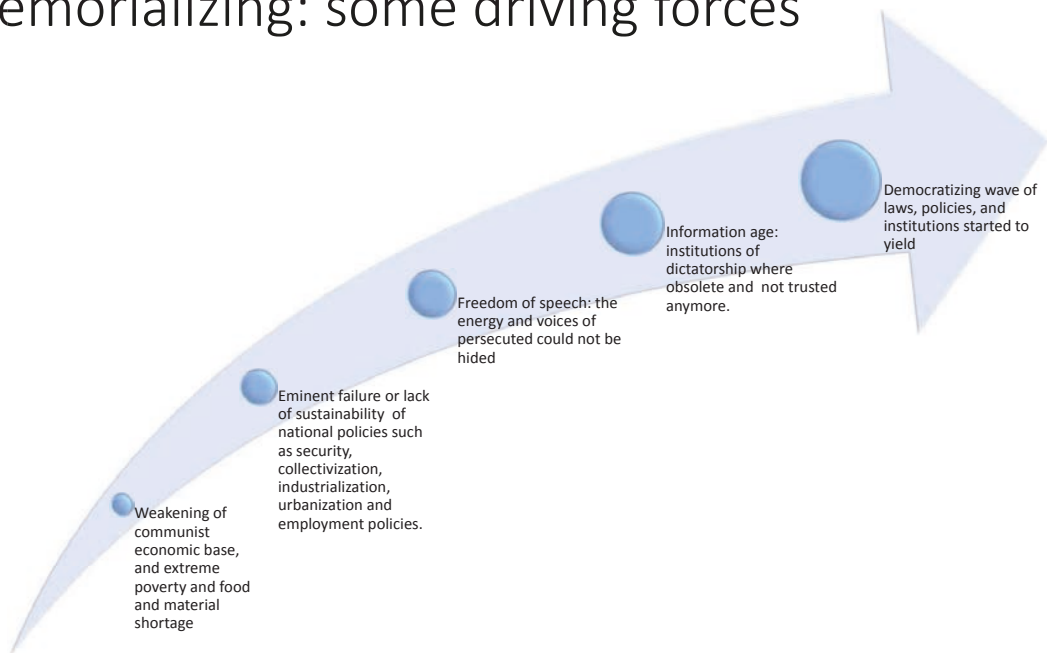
emorializing: some driving forces

Weakening of communist economic base, and extreme poverty and food and material shortage

Eminent failure or lack of sustainability of national policies such as security, collectivization, industrialization, urbanization and employment policies.

Freedom of speech: the energy and voices of persecuted could not be hided

Information age: institutions of dictatorship where obsolete and not trusted anymore.

Democratizing wave of laws, policies, and institutions started to yield